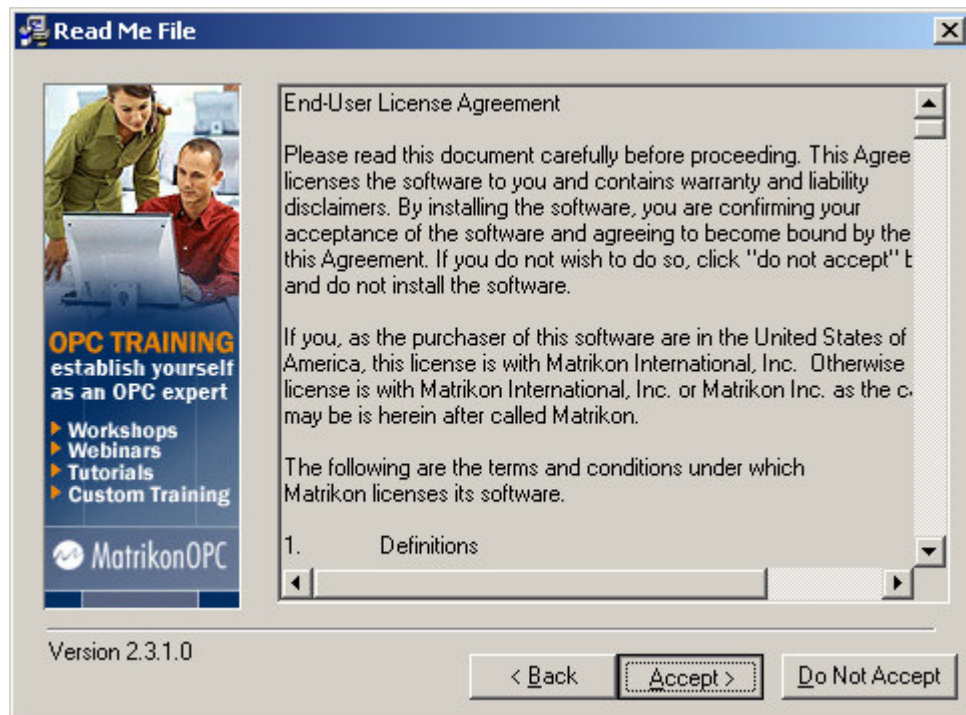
Read Me File

OPC TRAINING
establish yourself as an OPC expert
▸ Workshops
▸ Webinars
▸ Tutorials
▸ Custom Training

MatrikonOPC

End-User License Agreement

Please read this document carefully before proceeding. This Agree licenses the software to you and contains warranty and liability disclaimers. By installing the software, you are confirming your acceptance of the software and agreeing to become bound by the this Agreement. If you do not wish to do so, click "do not accept" b and do not install the software.

If you, as the purchaser of this software are in the United States of America, this license is with Matrikon International, Inc. Otherwise license is with Matrikon International, Inc. or Matrikon Inc. as the c may be is herein after called Matrikon.

The following are the terms and conditions under which Matrikon licenses its software.

1. Definitions

Version 2.3.1.0

< Back
Accept >
Do Not Accept